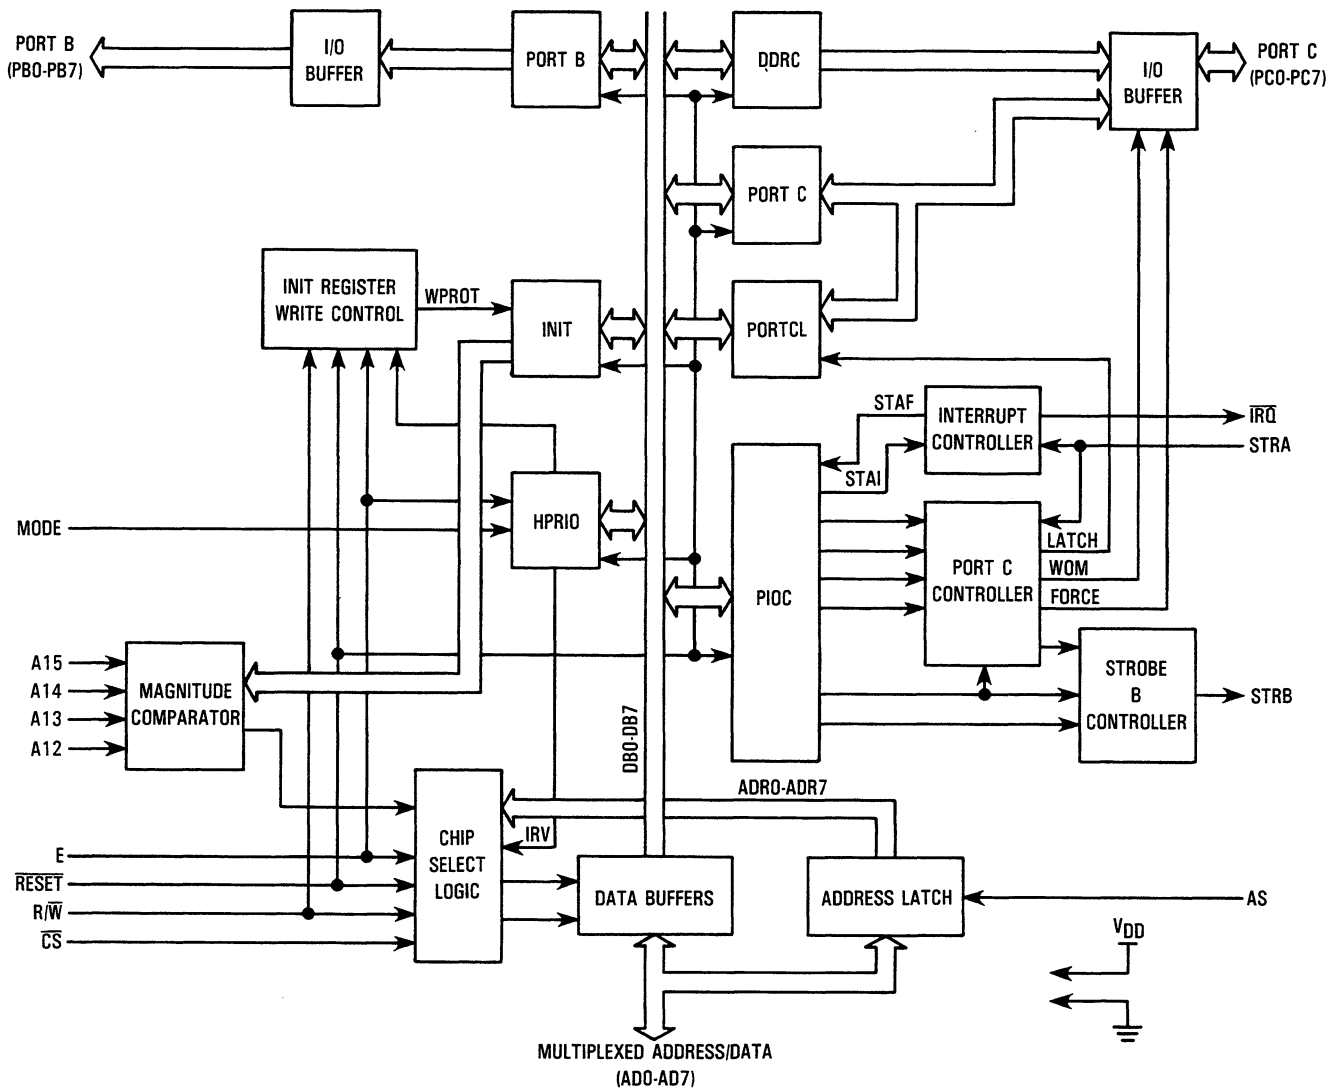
PORT B
(PB0-PB7)

I/O
BUFFER

PORT B

DDRC

I/O
BUFFER

PORT C
(PC0-PC7)

PORT C

INIT REGISTER
WRITE CONTROL

WPROT

INIT

PORTCL

STAF

INTERRUPT
CONTROLLER

$\overline{IRQ}$

STRA

STAI

HPRIO

MODE

LATCH

PORT C
CONTROLLER

WOM

PIOC

FORCE

A15
A14
A13
A12

MAGNITUDE
COMPARATOR

STROBE
B
CONTROLLER

STRB

DB0-DB7

ADR0-ADR7

E
$\overline{RESET}$
R/$\overline{W}$
$\overline{CS}$

CHIP
SELECT
LOGIC

IRV

DATA BUFFERS

ADDRESS LATCH

AS

$V_{DD}$

MULTIPLEXED ADDRESS/DATA
(AD0-AD7)